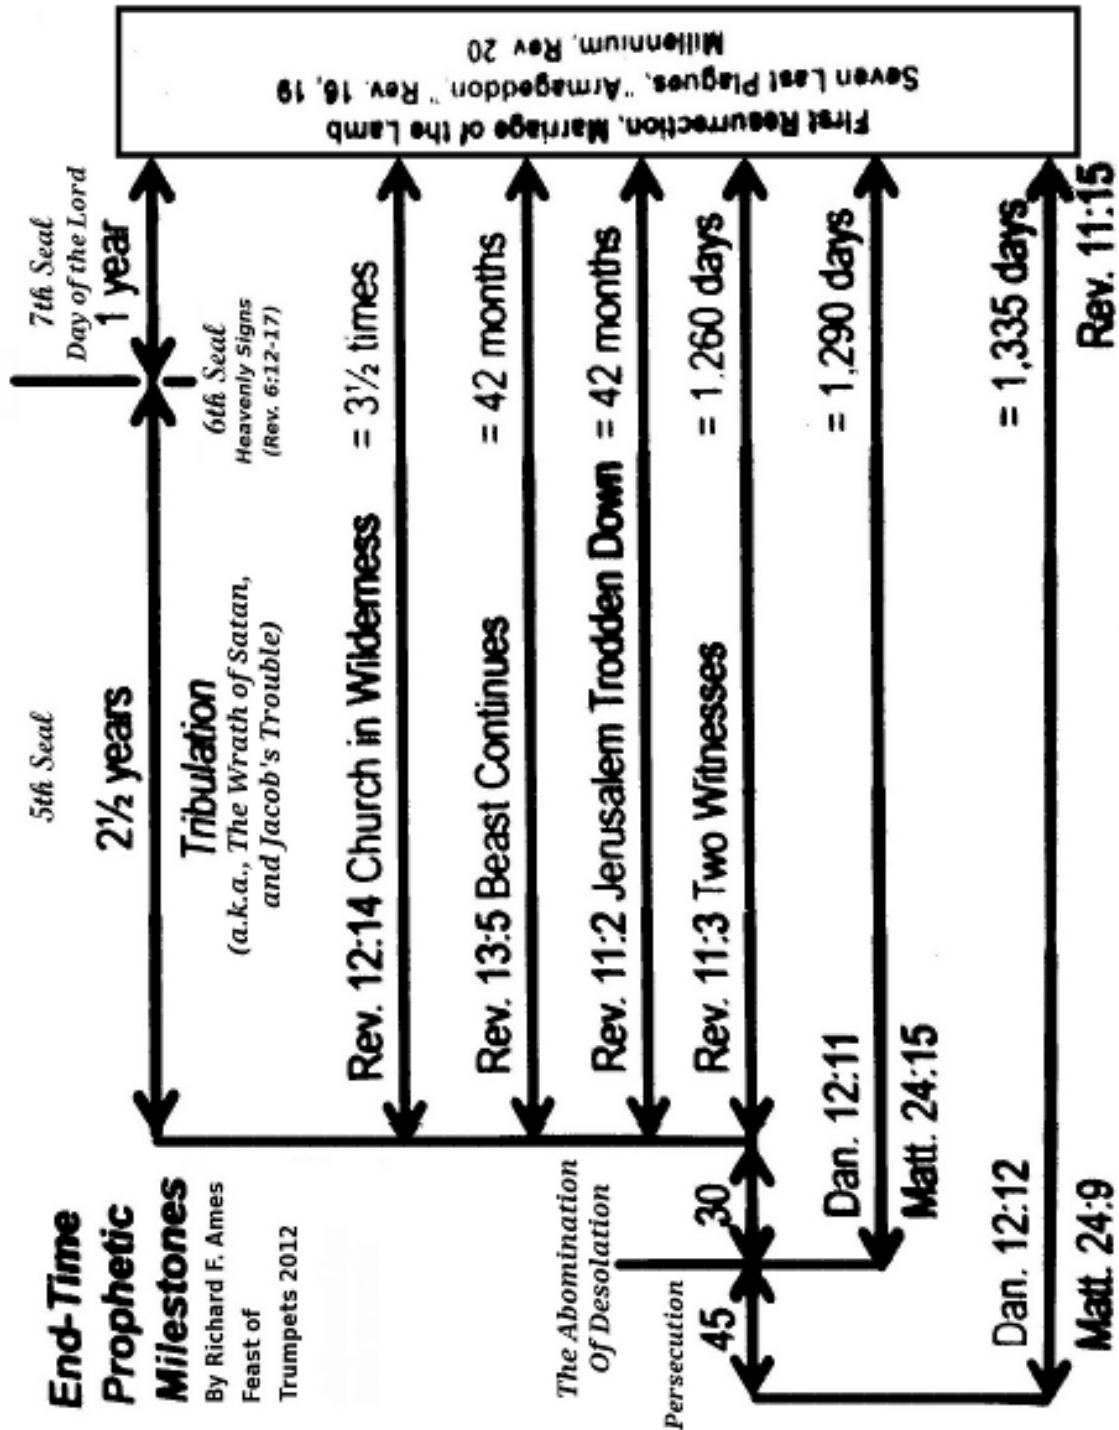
End-Time Prophetic Milestones

By Richard F. Ames
Feast of Trumpets 2012

5th Seal

2½ years

Tribulation
(a.k.a., The Wrath of Satan, and Jacob's Trouble)

6th Seal
Heavenly Signs
(Rev. 6:12-17)

7th Seal
Day of the Lord
1 year

First Resurrection, Marriage of the Lamb
Seven Last Plagues, "Armageddon." Rev. 16, 19
Millennium, Rev 20

Rev. 12:14 Church in Wilderness = 3½ times

Rev. 13:5 Beast Continues = 42 months

Rev. 11:2 Jerusalem Trodden Down = 42 months

Rev. 11:3 Two Witnesses = 1,260 days

The Abomination Of Desolation

30

Dan. 12:11
Matt. 24:15
= 1,290 days

Persecution

45

Dan. 12:12
Matt. 24:9
= 1,335 days

Rev. 11:15